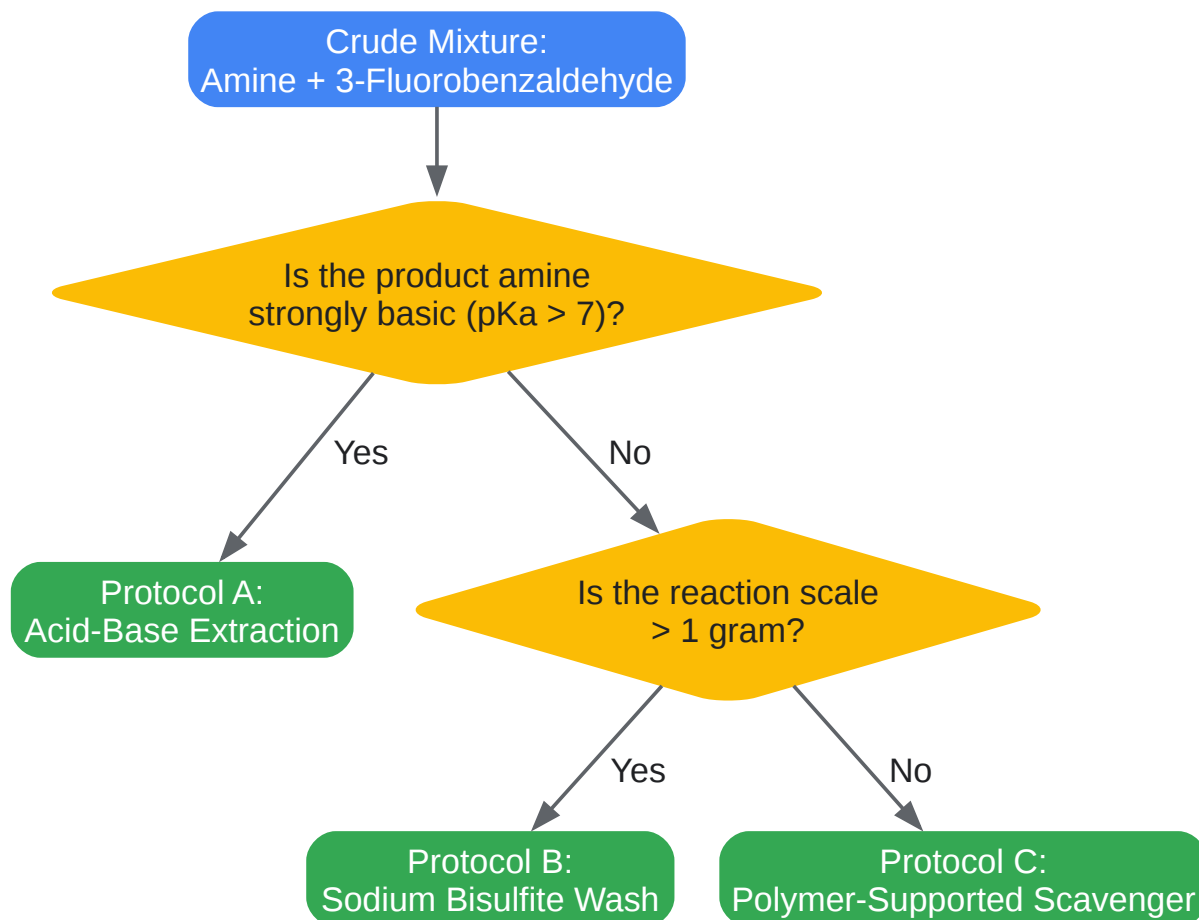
Crude Mixture:
Amine + 3-Fluorobenzaldehyde

Is the product amine strongly basic (pKa > 7)?

Yes

No

Protocol A:
Acid-Base Extraction

Is the reaction scale > 1 gram?

Yes

No

Protocol B:
Sodium Bisulfite Wash

Protocol C:
Polymer-Supported Scavenger